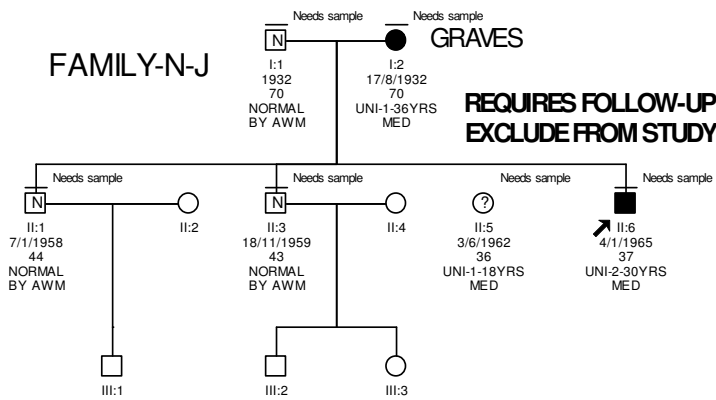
FAMILY-N-J

Needs sample
N
I:1
1932
70
NORMAL
BY AWM

Needs sample
GRAVES
I:2
17/8/1932
70
UNI-1-36YRS
MED

REQUIRES FOLLOW-UP
EXCLUDE FROM STUDY

Needs sample
N
II:1
7/1/1958
44
NORMAL
BY AWM

II:2

Needs sample
N
II:3
18/11/1959
43
NORMAL
BY AWM

II:4

Needs sample
?
II:5
3/6/1962
36
UNI-1-18YRS
MED

Needs sample
II:6
4/1/1965
37
UNI-2-30YRS
MED

III:1

III:2

III:3